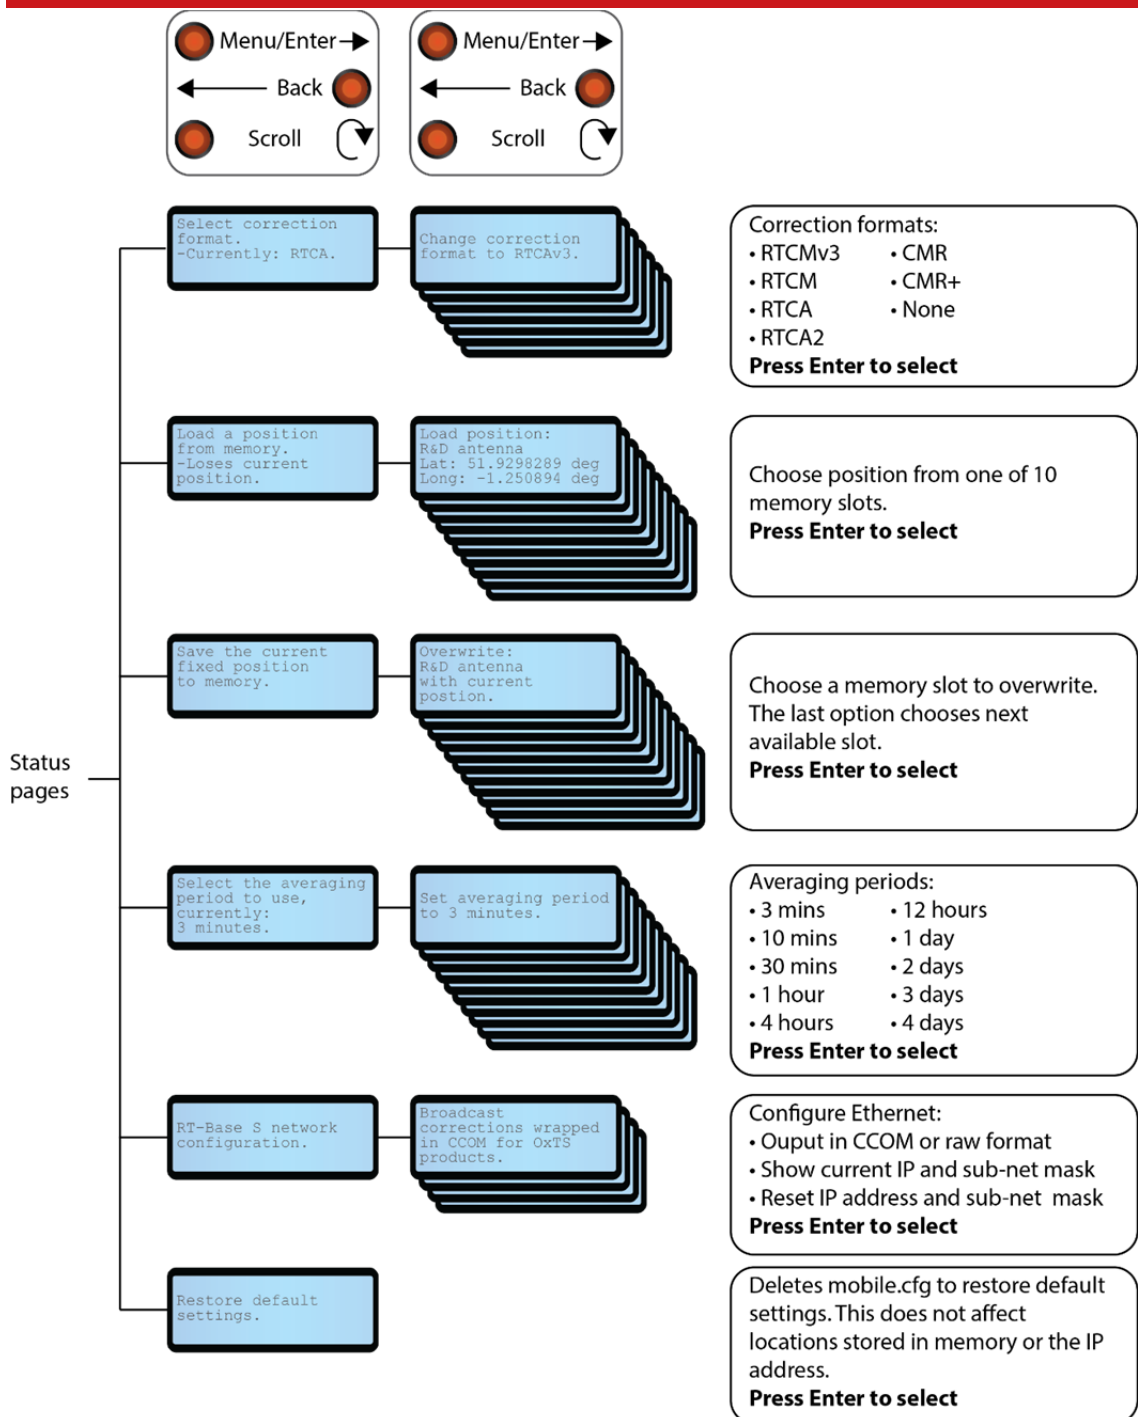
Menu/Enter
Back
Scroll

Menu/Enter
Back
Scroll

Status pages

Select correction format. -Currently: RTCA.

Change correction format to RTCAv3.

Correction formats:
• RTCMv3
• RTCM
• RTCA
• RTCA2
• CMR
• CMR+
• None
**Press Enter to select**

Load a position from memory. -Loses current position.

Load position: R&D antenna Lat: 51.9298289 deg Long: -1.250894 deg

Choose position from one of 10 memory slots.
**Press Enter to select**

Save the current fixed position to memory.

Overwrite: R&D antenna with current postion.

Choose a memory slot to overwrite. The last option chooses next available slot.
**Press Enter to select**

Select the averaging period to use, currently: 3 minutes.

Set averaging period to 3 minutes.

Averaging periods:
• 3 mins
• 10 mins
• 30 mins
• 1 hour
• 4 hours
• 12 hours
• 1 day
• 2 days
• 3 days
• 4 days
**Press Enter to select**

RT-Base S network configuration.

Broadcast corrections wrapped in CCOM for OxTS products.

Configure Ethernet:
• Ouput in CCOM or raw format
• Show current IP and sub-net mask
• Reset IP address and sub-net mask
**Press Enter to select**

Restore default settings.

Deletes mobile.cfg to restore default settings. This does not affect locations stored in memory or the IP address.
**Press Enter to select**